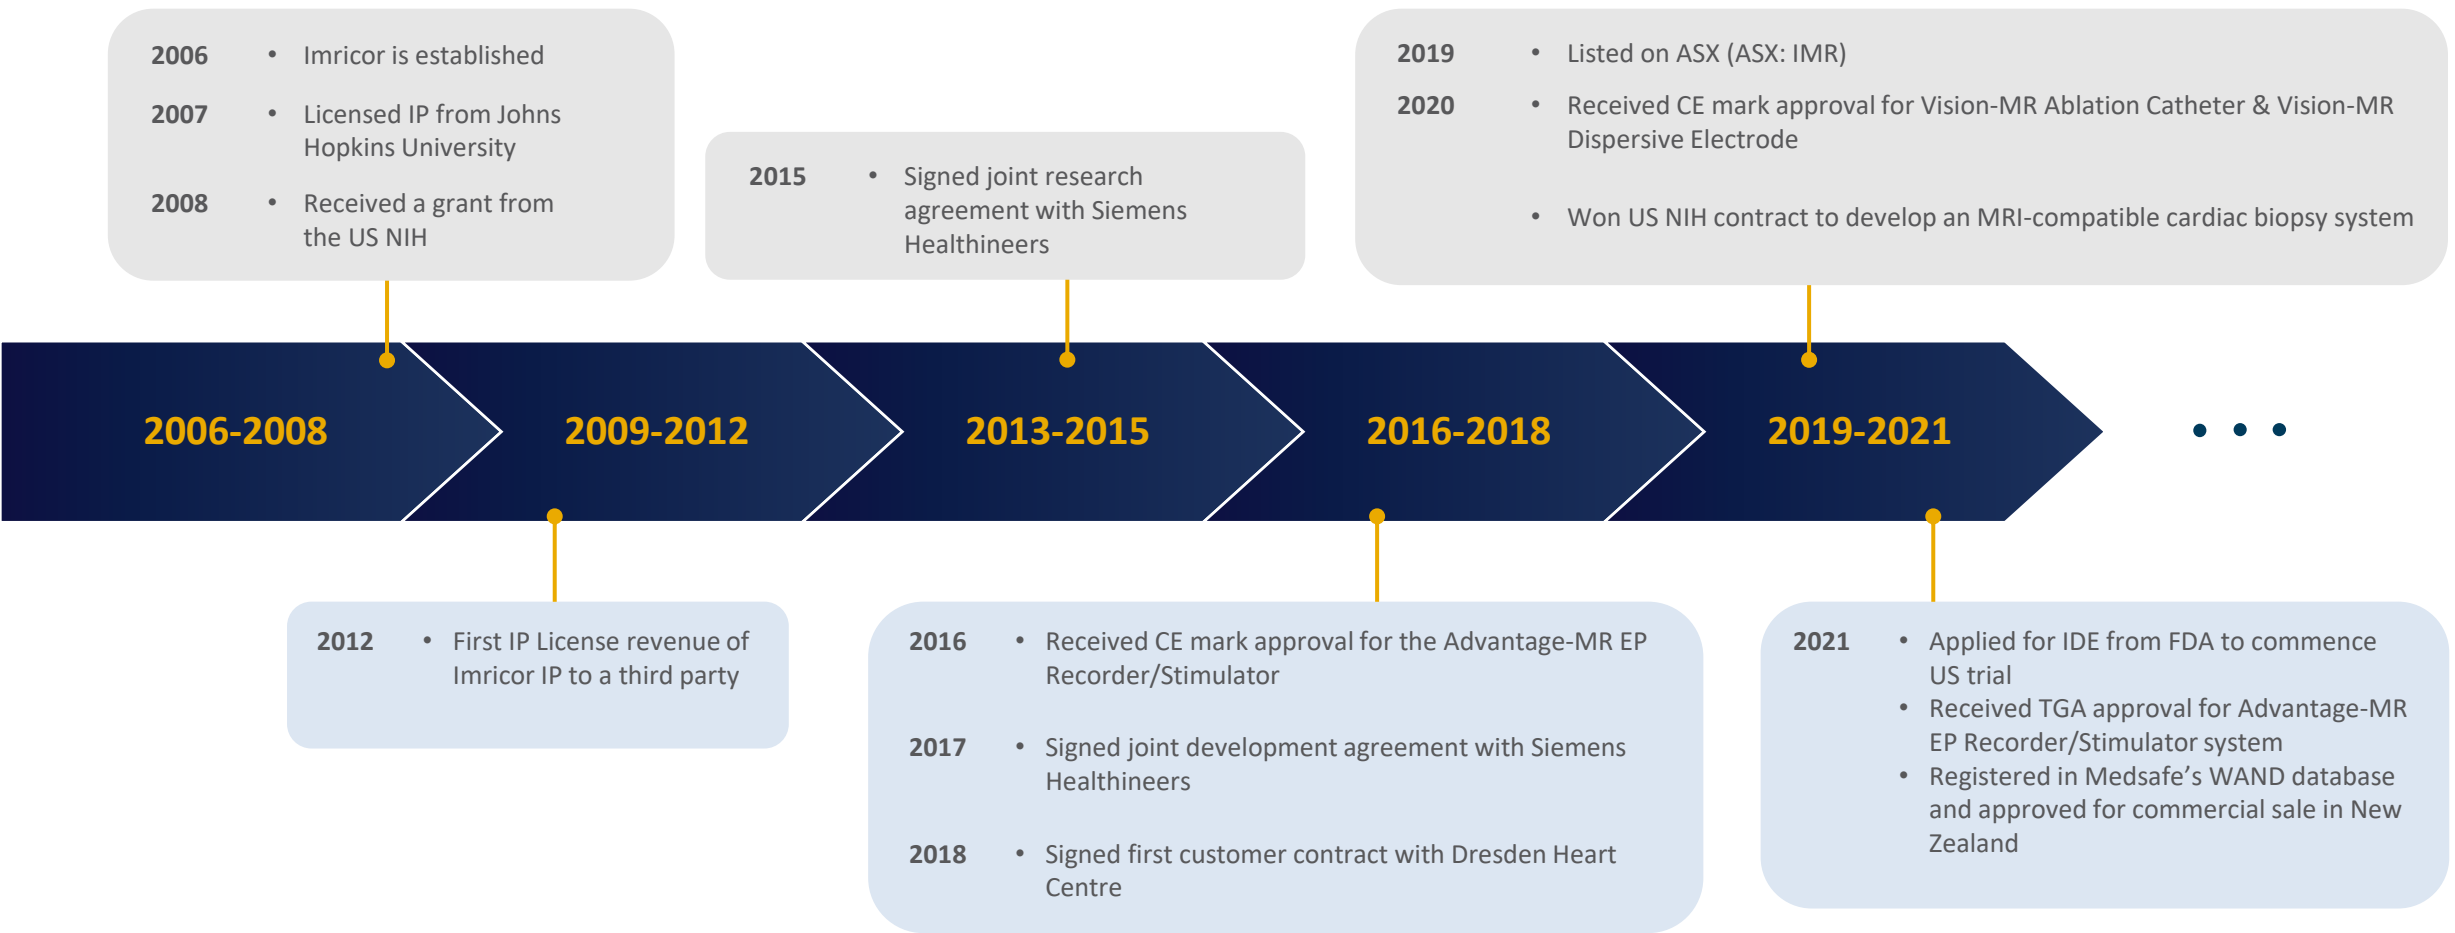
2006 • Imricor is established

2007 • Licensed IP from Johns Hopkins University

2008 • Received a grant from the US NIH

2015 • Signed joint research agreement with Siemens Healthineers

2019 • Listed on ASX (ASX: IMR)

2020 • Received CE mark approval for Vision-MR Ablation Catheter & Vision-MR Dispersive Electrode

• Won US NIH contract to develop an MRI-compatible cardiac biopsy system

2006-2008

2009-2012

2013-2015

2016-2018

2019-2021

• • •

2012 • First IP License revenue of Imricor IP to a third party

2016 • Received CE mark approval for the Advantage-MR EP Recorder/Stimulator

2017 • Signed joint development agreement with Siemens Healthineers

2018 • Signed first customer contract with Dresden Heart Centre

2021 • Applied for IDE from FDA to commence US trial
• Received TGA approval for Advantage-MR EP Recorder/Stimulator system
• Registered in Medsafe's WAND database and approved for commercial sale in New Zealand